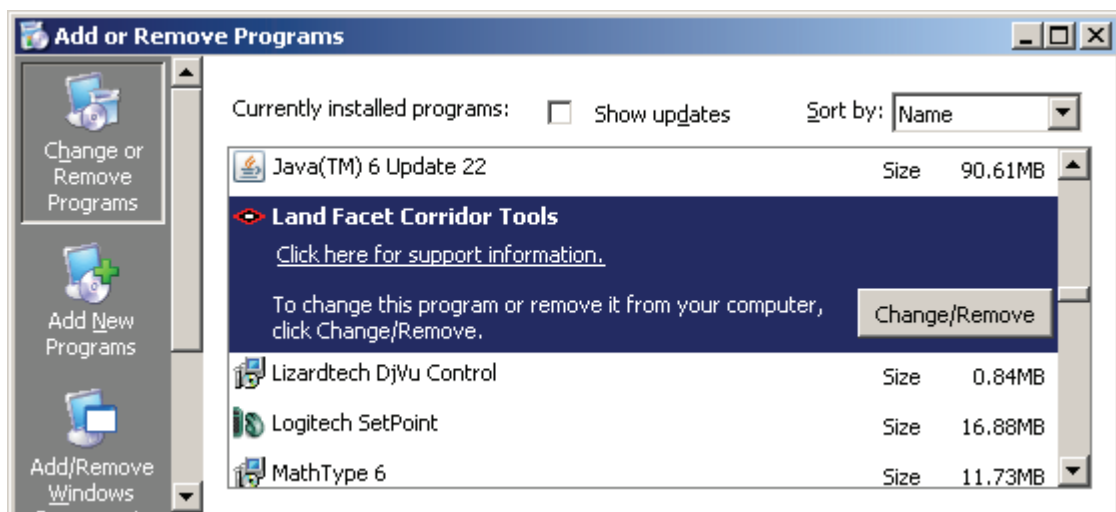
Add or Remove Programs

Change or Remove Programs

Add New Programs

Add/Remove Windows

Currently installed programs: Show updates Sort by: Name

| | | |
|---|---|---|
| Java(TM) 6 Update 22 | Size | 90.61MB |
| Land Facet Corridor Tools | | |
| Click here for support information. | | |
| To change this program or remove it from your computer, click Change/Remove. | Change/Remove | |
| Lizardtech DjVu Control | Size | 0.84MB |
| Logitech SetPoint | Size | 16.88MB |
| MathType 6 | Size | 11.73MB |